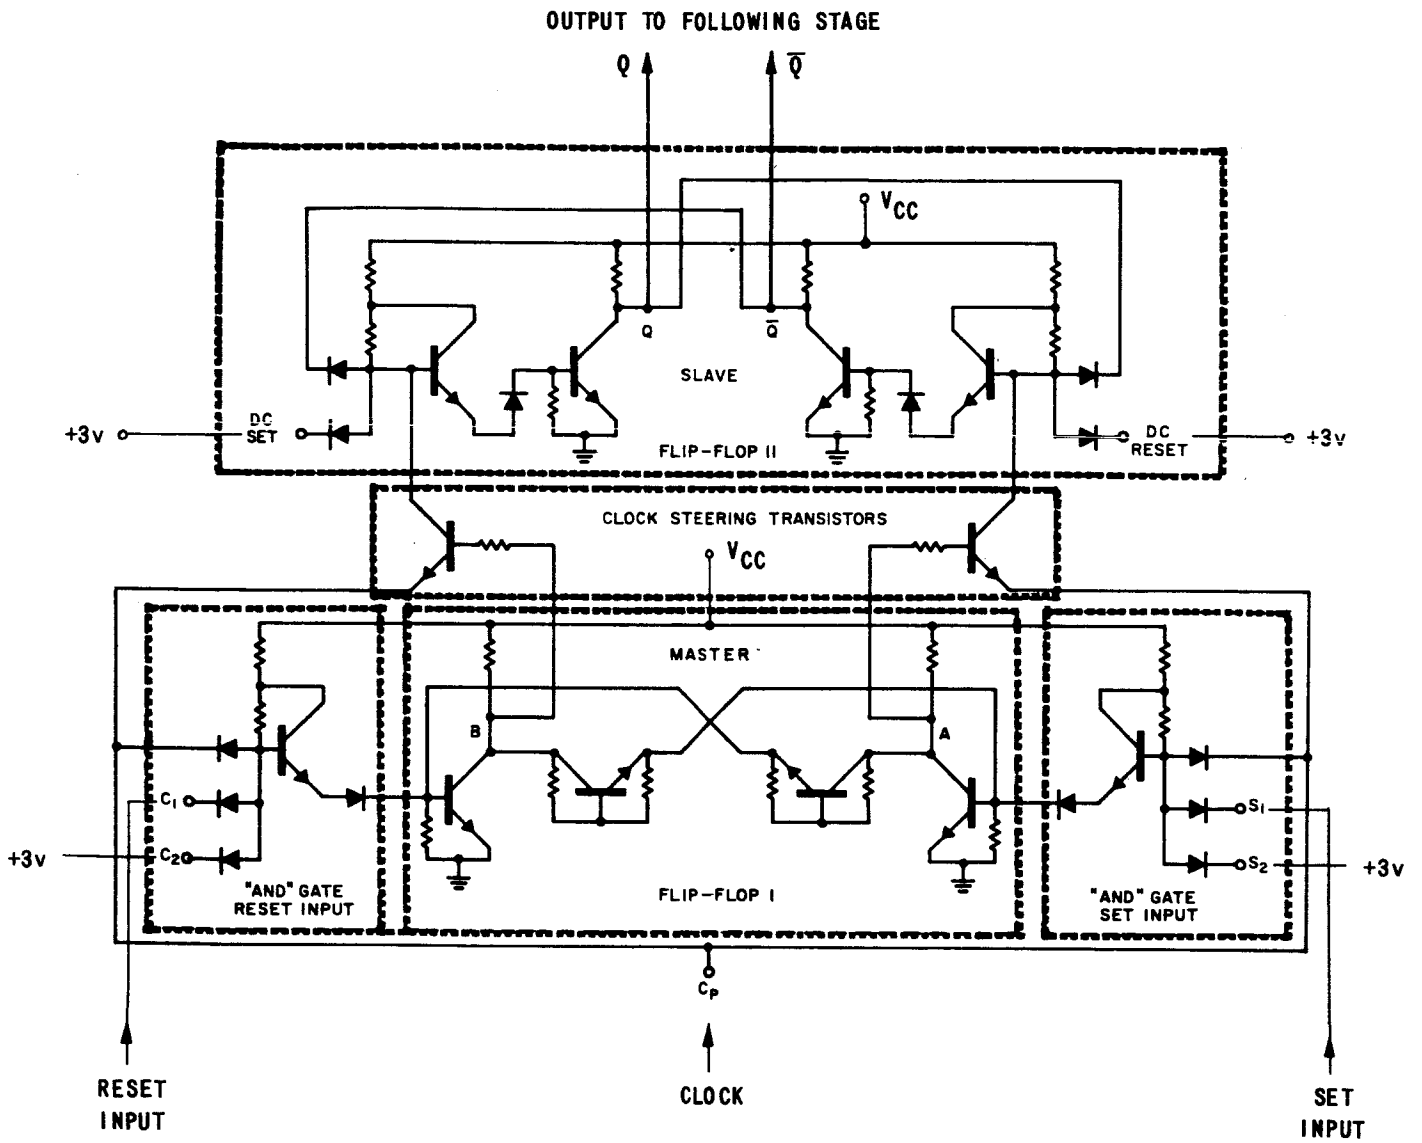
OUTPUT TO FOLLOWING STAGE

Q

$\overline{Q}$

$V_{CC}$

Q

$\overline{Q}$

SLAVE

+3v

DC SET

FLIP-FLOP II

DC RESET

+3v

CLOCK STEERING TRANSISTORS

$V_{CC}$

MASTER

B

A

$C_1$

+3v

$C_2$

"AND" GATE RESET INPUT

FLIP-FLOP I

"AND" GATE SET INPUT

$S_1$

$S_2$

+3v

$C_P$

RESET INPUT

CLOCK

SET INPUT